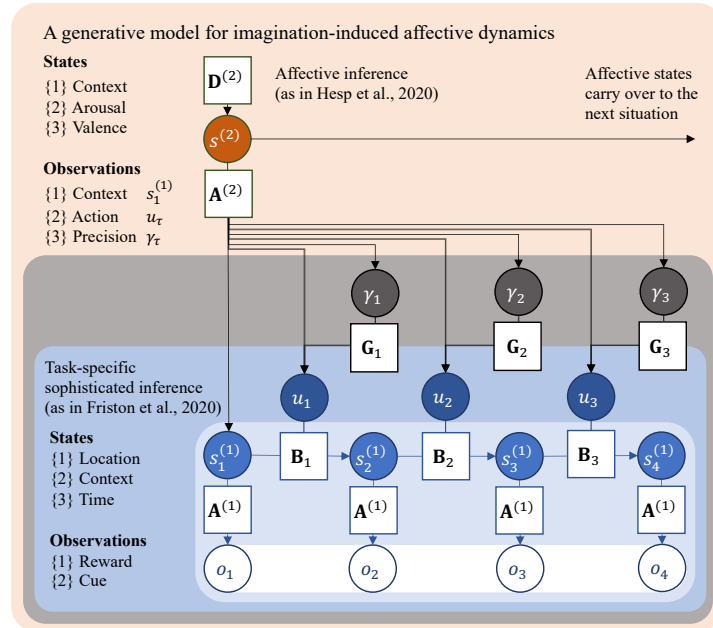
A generative model for imagination-induced affective dynamics

States
{1} Context
{2} Arousal
{3} Valence

$\mathbf{D}^{(2)}$

Affective inference (as in Hesp et al., 2020)

$s^{(2)}$

Affective states carry over to the next situation

Observations
{1} Context $s_1^{(1)}$
{2} Action $u_\tau$
{3} Precision $\gamma_\tau$

$\mathbf{A}^{(2)}$

$\gamma_1$ $\gamma_2$ $\gamma_3$

$\mathbf{G}_1$ $\mathbf{G}_2$ $\mathbf{G}_3$

Task-specific sophisticated inference (as in Friston et al., 2020)

$u_1$ $u_2$ $u_3$

States
{1} Location
{2} Context
{3} Time

$s_1^{(1)}$ $\mathbf{B}_1$ $s_2^{(1)}$ $\mathbf{B}_2$ $s_3^{(1)}$ $\mathbf{B}_3$ $s_4^{(1)}$

$\mathbf{A}^{(1)}$ $\mathbf{A}^{(1)}$ $\mathbf{A}^{(1)}$ $\mathbf{A}^{(1)}$

Observations
{1} Reward
{2} Cue

$o_1$ $o_2$ $o_3$ $o_4$